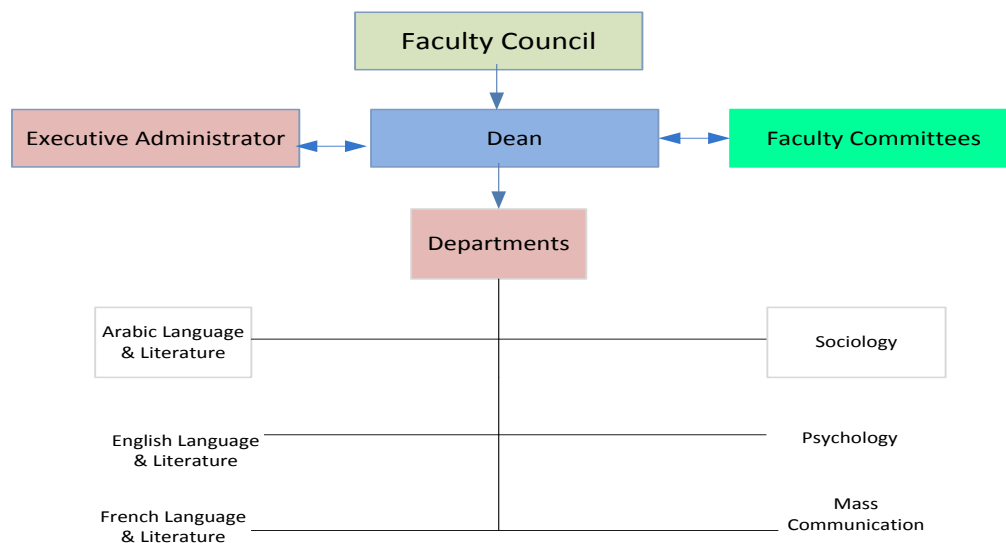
Faculty Council

Executive Administrator

Dean

Faculty Committees

Departments

Arabic Language & Literature

Sociology

English Language & Literature

Psychology

French Language & Literature

Mass Communication